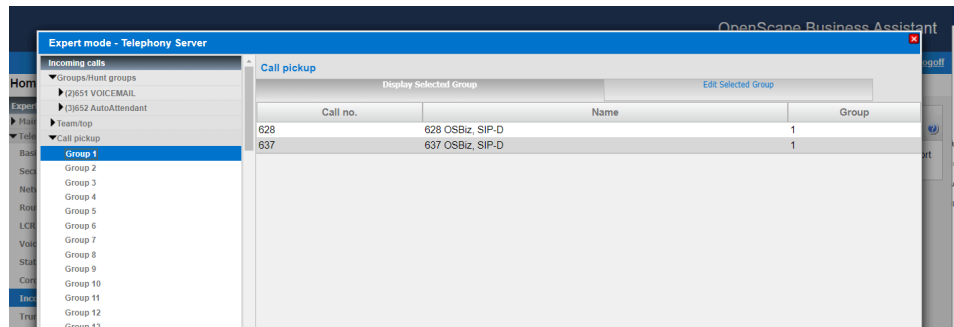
OpenScape Business Assistant

Expert mode - Telephony Server

Hom
Expert
Main
Tele
Basi
Secu
Netw
Rou
LCR
Voic
Stat
Con
Inco
Trun

ogoff
ort

Incoming calls
Groups/Hunt groups
(2)651 VOICEMAIL
(3)652 AutoAttendant
Team/top
Call pickup
Group 1
Group 2
Group 3
Group 4
Group 5
Group 6
Group 7
Group 8
Group 9
Group 10
Group 11
Group 12
Group 13

Call pickup

Display Selected Group
Edit Selected Group

| Call no. | Name | Group |
|---|---|---|
| 628 | 628 OSBiz, SIP-D | 1 |
| 637 | 637 OSBiz, SIP-D | 1 |